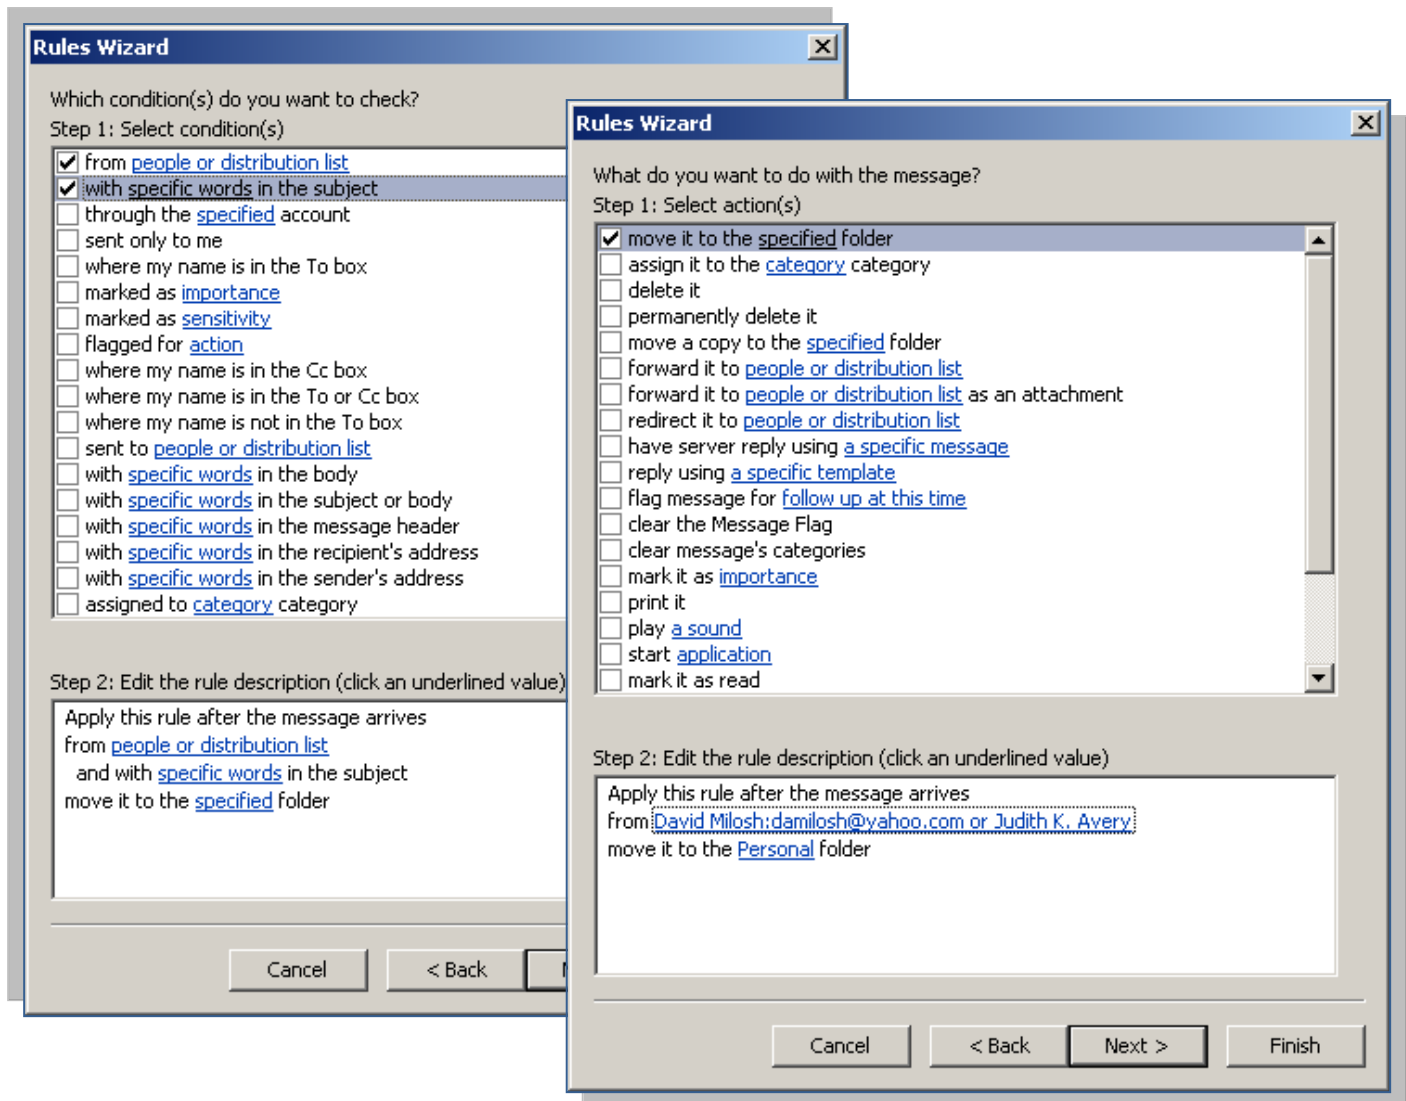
Rules Wizard

Which condition(s) do you want to check?
Step 1: Select condition(s)

from people or distribution list
with specific words in the subject
through the specified account
sent only to me
where my name is in the To box
marked as importance
marked as sensitivity
flagged for action
where my name is in the Cc box
where my name is in the To or Cc box
where my name is not in the To box
sent to people or distribution list
with specific words in the body
with specific words in the subject or body
with specific words in the message header
with specific words in the recipient's address
with specific words in the sender's address
assigned to category category

Step 2: Edit the rule description (click an underlined value)

Apply this rule after the message arrives
from people or distribution list
and with specific words in the subject
move it to the specified folder

Cancel
< Back

Rules Wizard

What do you want to do with the message?
Step 1: Select action(s)

move it to the specified folder
assign it to the category category
delete it
permanently delete it
move a copy to the specified folder
forward it to people or distribution list
forward it to people or distribution list as an attachment
redirect it to people or distribution list
have server reply using a specific message
reply using a specific template
flag message for follow up at this time
clear the Message Flag
clear message's categories
mark it as importance
print it
play a sound
start application
mark it as read

Step 2: Edit the rule description (click an underlined value)

Apply this rule after the message arrives
from David Milosh:damilosh@yahoo.com or Judith K. Avery
move it to the Personal folder

Cancel
< Back
Next >
Finish